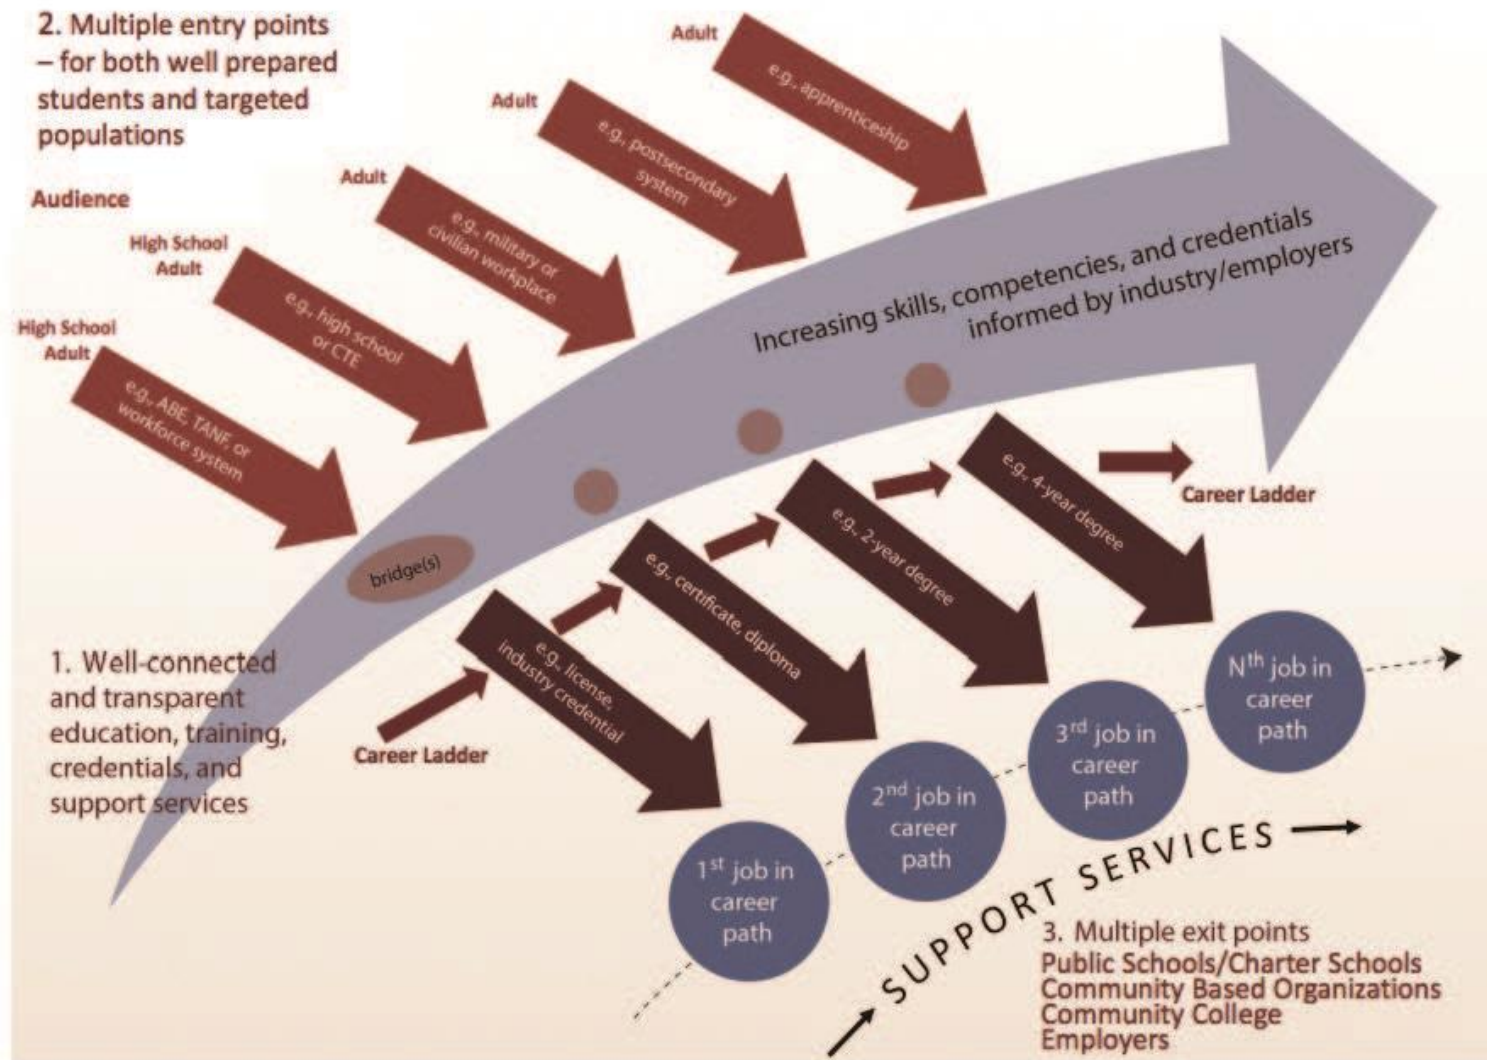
2. Multiple entry points – for both well prepared students and targeted populations

Audience

High School
Adult
e.g. ABE, TANF, or workforce system

High School
Adult
e.g., high school or CTE

Adult
e.g., military or civilian workplace

Adult
e.g., postsecondary system

Adult
e.g., apprenticeship

Increasing skills, competencies, and credentials informed by industry/employers

bridge(s)

1. Well-connected and transparent education, training, credentials, and support services

Career Ladder

e.g. license, industry credential

e.g., certificate, diploma

e.g., 2-year degree

e.g., 4-year degree

Career Ladder

$1^{st}$ job in career path

$2^{nd}$ job in career path

$3^{rd}$ job in career path

$N^{th}$ job in career path

SUPPORT SERVICES

3. Multiple exit points
Public Schools/Charter Schools
Community Based Organizations
Community College
Employers